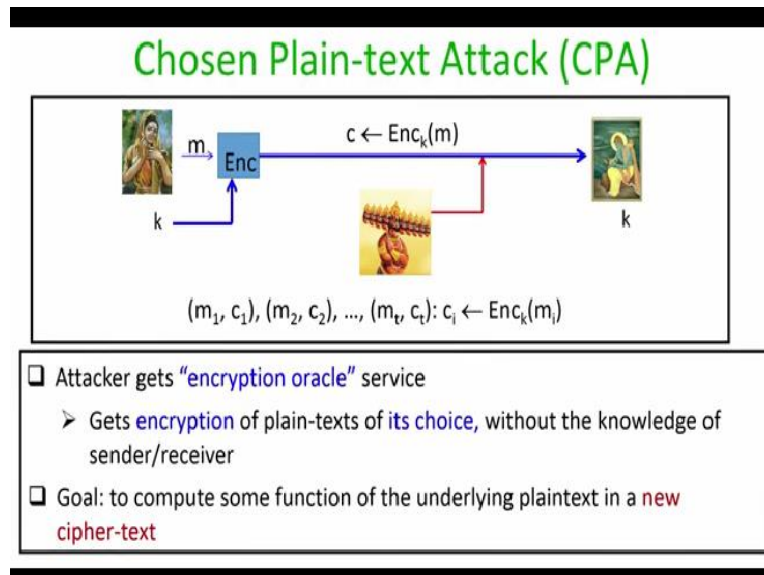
Chosen Plain-text Attack (CPA)

m

Enc

$c \leftarrow Enc_k(m)$

k

k

$(m_1, c_1), (m_2, c_2), \ldots, (m_t, c_t): c_i \leftarrow Enc_k(m_i)$

❑ Attacker gets "encryption oracle" service

➢ Gets encryption of plain-texts of its choice, without the knowledge of sender/receiver

❑ Goal: to compute some function of the underlying plaintext in a new cipher-text